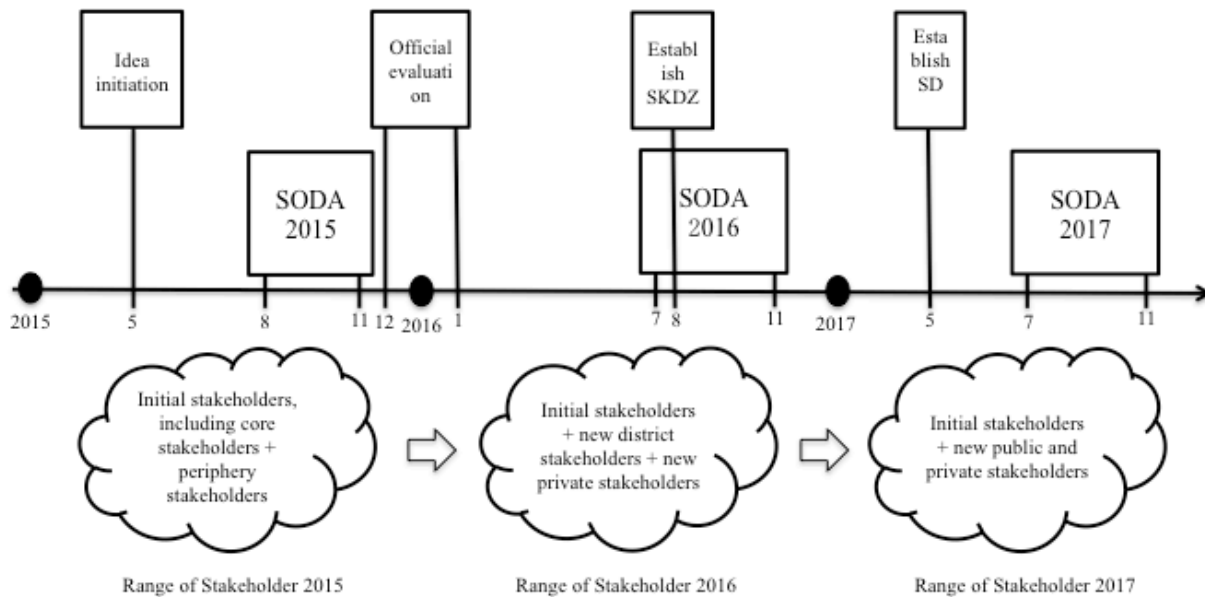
Idea initiation

Official evaluati on

Establ ish SKDZ

Esta blish SD

SODA 2015

SODA 2016

SODA 2017

2015 5 8 11 12 2016 1 7 8 11 2017 5 7 11

Initial stakeholders, including core stakeholders + periphery stakeholders

Initial stakeholders + new district stakeholders + new private stakeholders

Initial stakeholders + new public and private stakeholders

Range of Stakeholder 2015

Range of Stakeholder 2016

Range of Stakeholder 2017